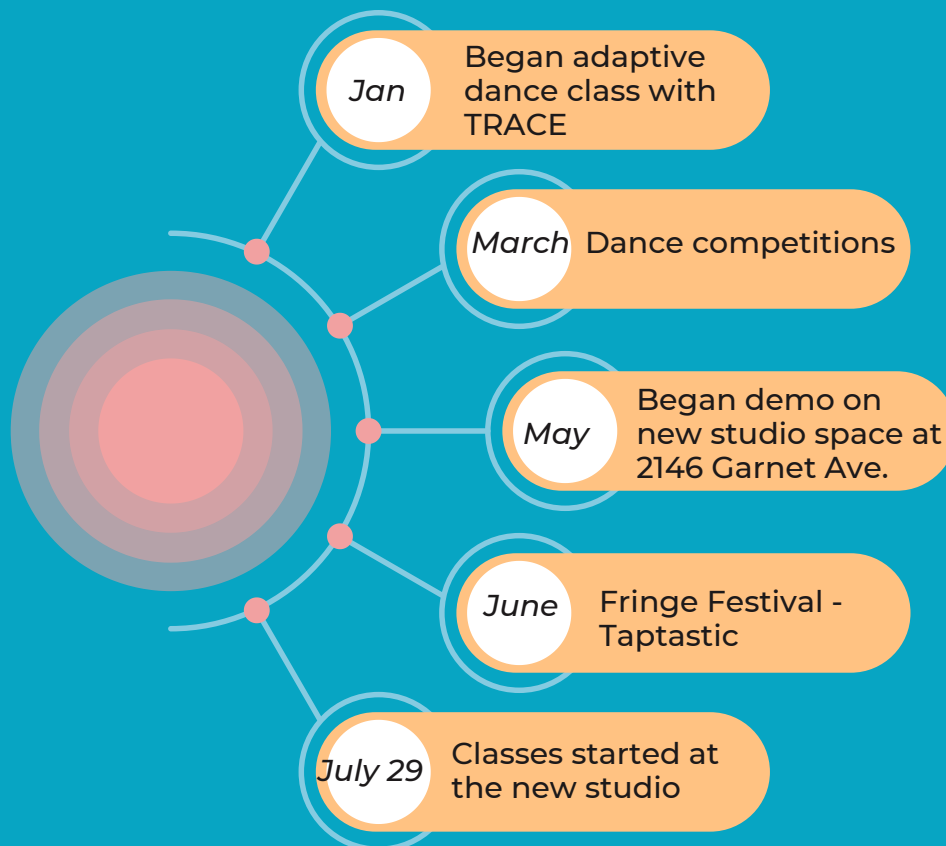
Jan
Began adaptive dance class with TRACE

March
Dance competitions

May
Began demo on new studio space at 2146 Garnet Ave.

June
Fringe Festival - Taptastic

July 29
Classes started at the new studio